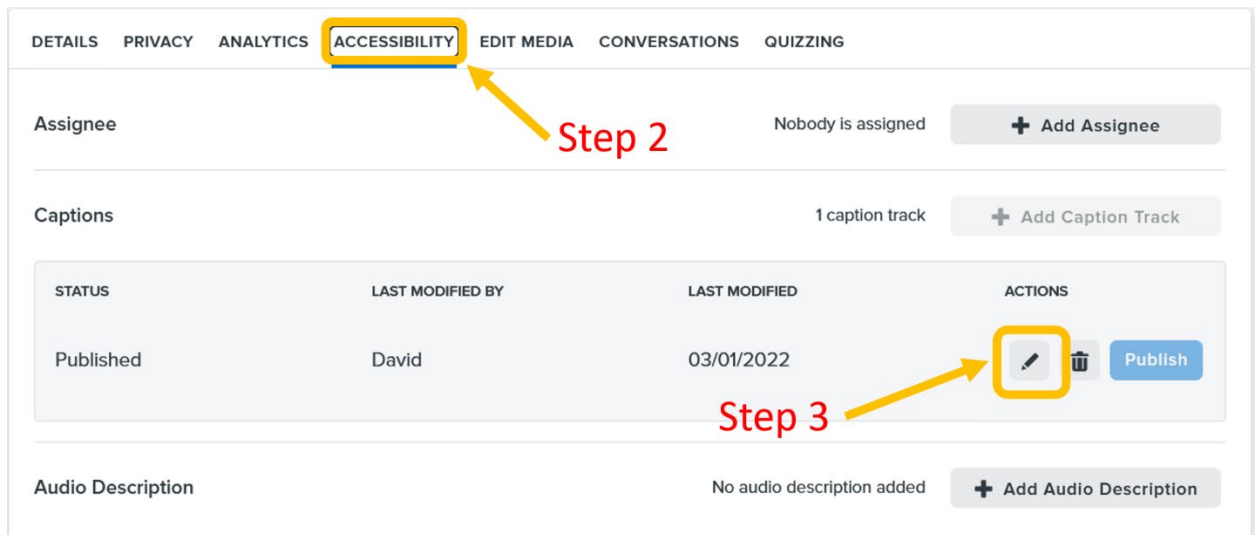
DETAILS PRIVACY ANALYTICS ACCESSIBILITY EDIT MEDIA CONVERSATIONS QUIZZING

Step 2

Assignee

Nobody is assigned

+ Add Assignee

Captions

1 caption track

+ Add Caption Track

| STATUS | LAST MODIFIED BY | LAST MODIFIED | ACTIONS |
|---|---|---|---|
| Published | David | 03/01/2022 | Publish |

Step 3

Audio Description

No audio description added

+ Add Audio Description